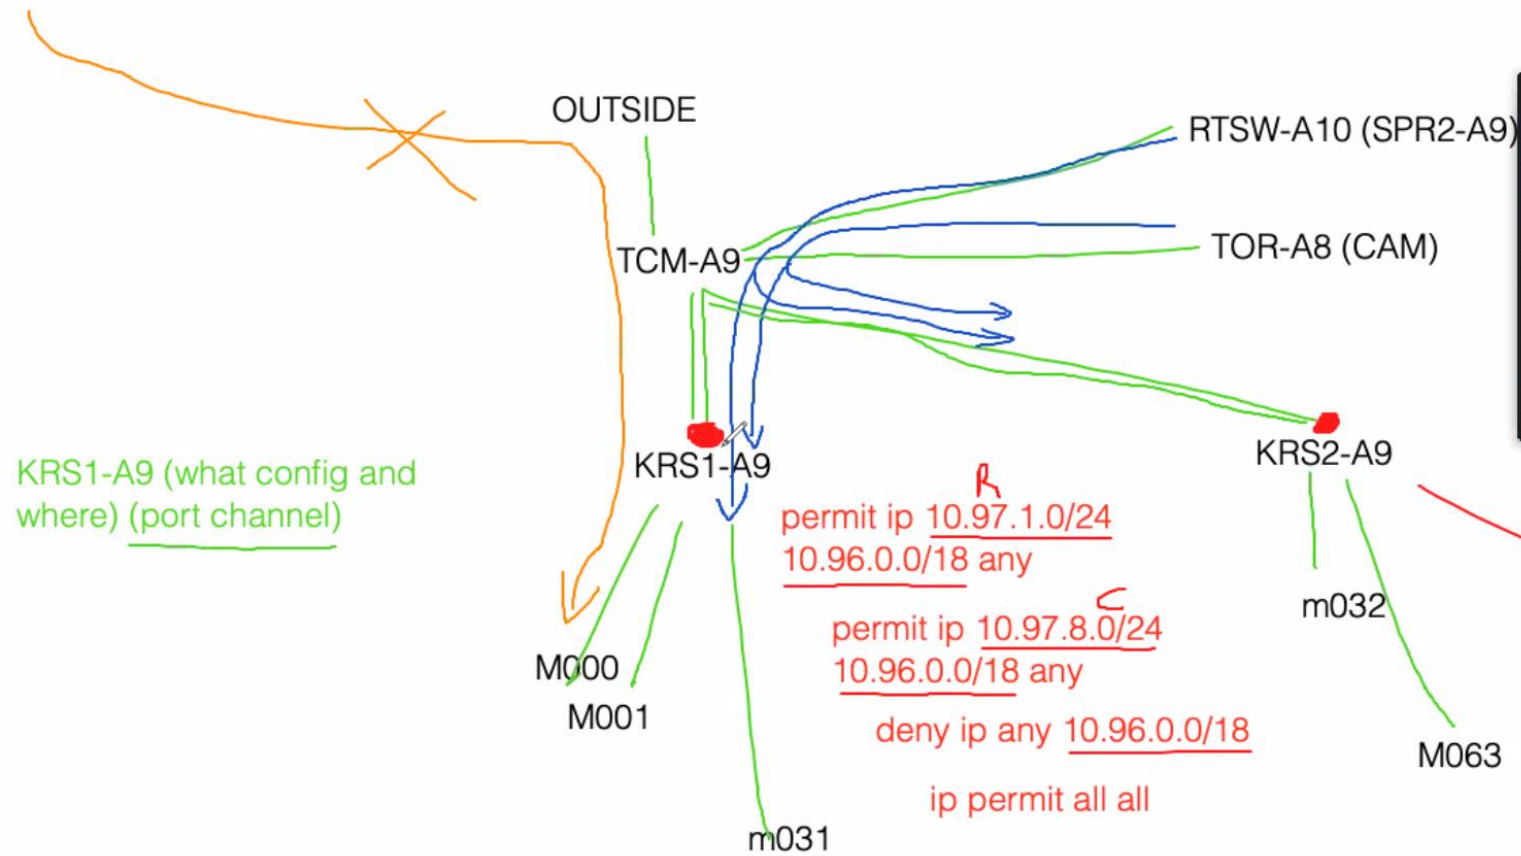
OUTSIDE

RTSW-A10 (SPR2-A9)

TCM-A9

TOR-A8 (CAM)

KRS1-A9

KRS2-A9

KRS1-A9 (what config and where) (port channel)

R

permit ip 10.97.1.0/24 10.96.0.0/18 any

C

permit ip 10.97.8.0/24 10.96.0.0/18 any

deny ip any 10.96.0.0/18

ip permit all all

M000

M001

m031

m032

M063